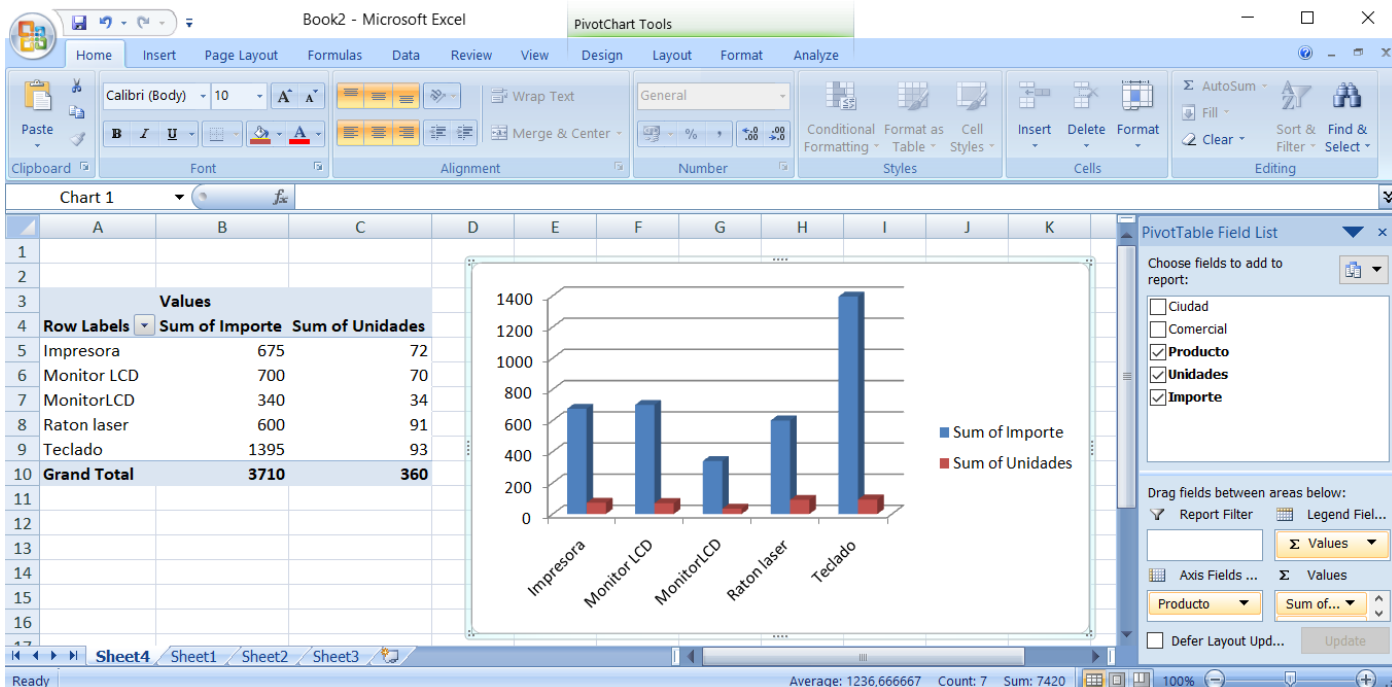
Book2 - Microsoft Excel

PivotChart Tools

Home Insert Page Layout Formulas Data Review View Design Layout Format Analyze

Paste
Clipboard

Calibri (Body) 10
B I U
Font

Wrap Text
Merge & Center
Alignment

General
Number

Conditional Formatting
Format as Table
Cell Styles
Styles

Insert Delete Format
Cells

AutoSum
Fill
Clear
Sort & Filter
Find & Select
Editing

Chart 1

| | A | B | C |
|---|---|---|---|
| 1 | | | |
| 2 | | | |
| 3 | | Values | |
| 4 | Row Labels | Sum of Importe | Sum of Unidades |
| 5 | Impresora | 675 | 72 |
| 6 | Monitor LCD | 700 | 70 |
| 7 | MonitorLCD | 340 | 34 |
| 8 | Raton laser | 600 | 91 |
| 9 | Teclado | 1395 | 93 |
| 10 | Grand Total | 3710 | 360 |

D E F G H I J K
11 12 13 14 15 16 17

1400
1200
1000
800
600
400
200
0

Impresora
Monitor LCD
MonitorLCD
Raton laser
Teclado

Sum of Importe
Sum of Unidades

PivotTable Field List
Choose fields to add to report:
Ciudad
Comercial
Producto
Unidades
Importe

Drag fields between areas below:
Report Filter
Legend Fiel...
Values
Axis Fields ...
Values
Producto
Sum of...
Defer Layout Upd...
Update

Sheet4 Sheet1 Sheet2 Sheet3

Ready
Average: 1236,666667 Count: 7 Sum: 7420
100%